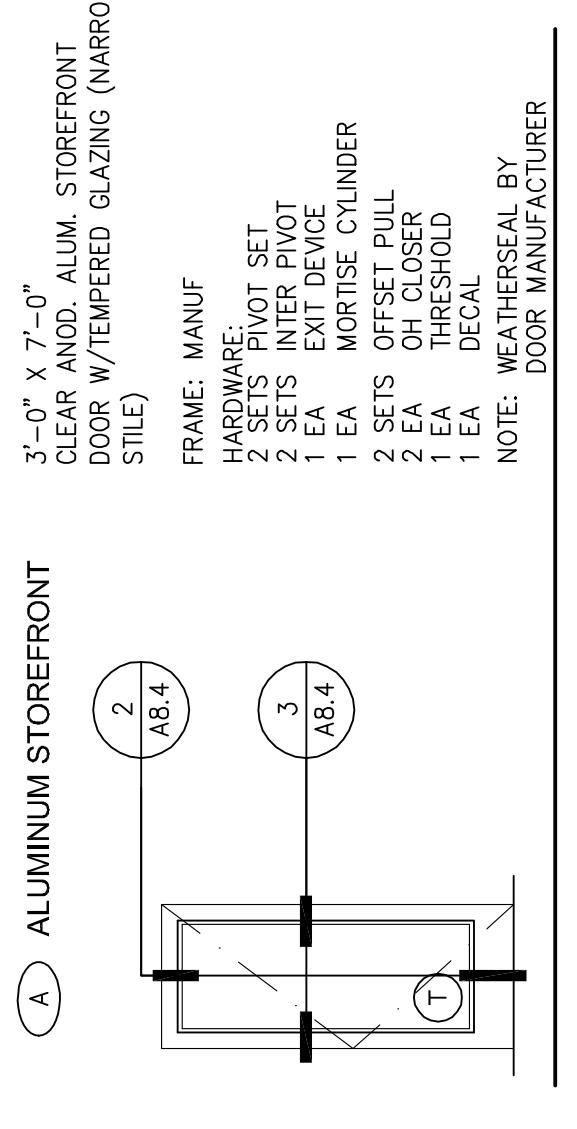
A ALUMINUM STOREFRONT

2
A8.4

3
A8.4

T

3'–0" X 7'–0"
CLEAR ANOD. ALUM. STOREFRONT DOOR W/TEMPERED GLAZING (NARRO STILE)

FRAME: MANUF

HARDWARE:
2 SETS PIVOT SET
2 SETS INTER PIVOT
1 EA EXIT DEVICE
1 EA MORTISE CYLINDER

2 SETS OFFSET PULL
2 EA OH CLOSER
1 EA THRESHOLD
1 EA DECAL

NOTE: WEATHERSEAL BY DOOR MANUFACTURER